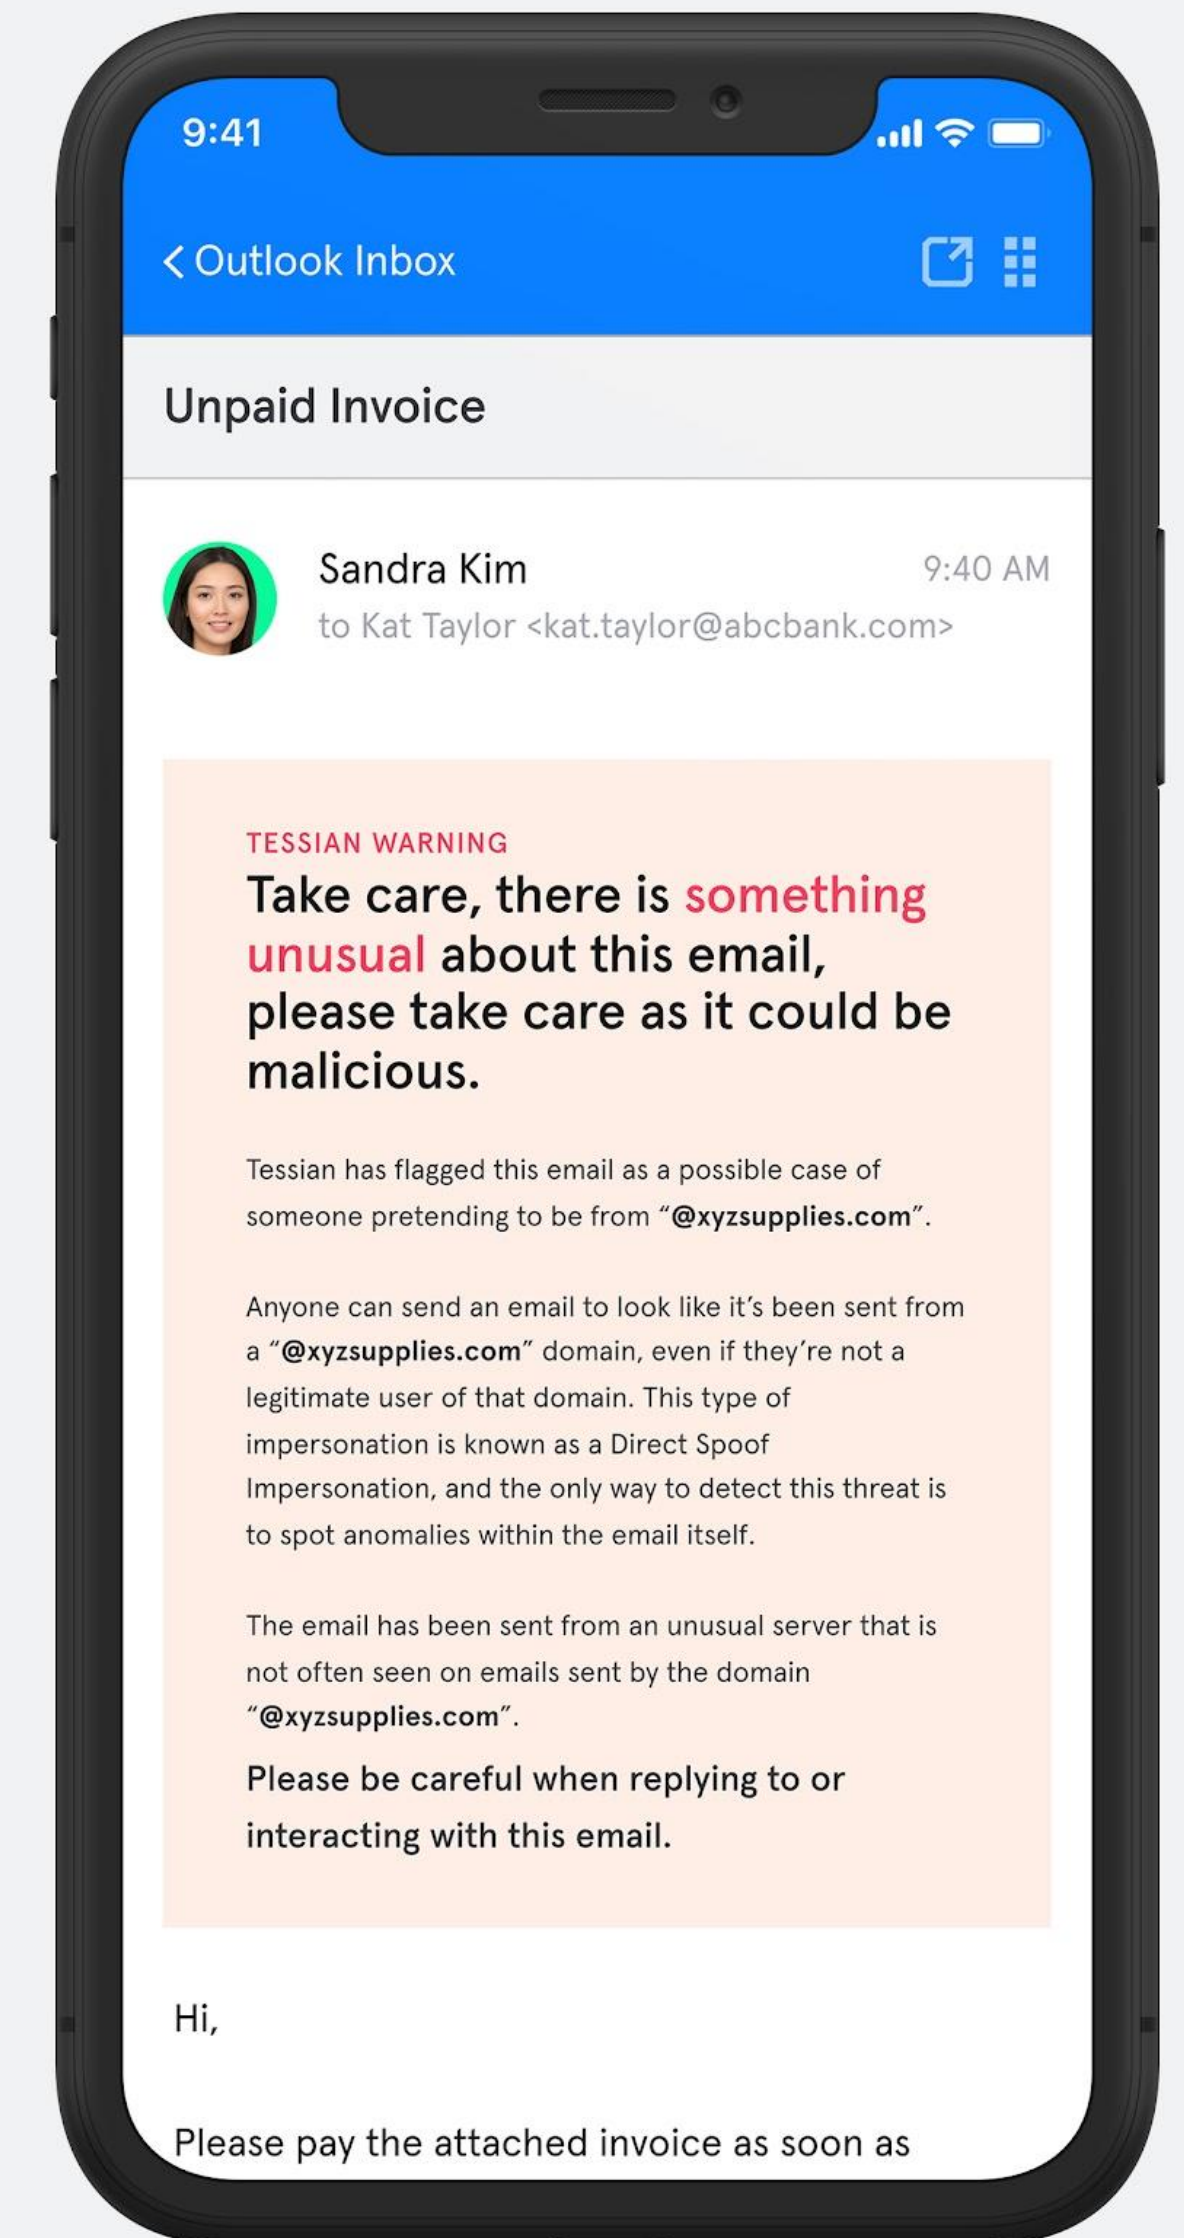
9:41

< Outlook Inbox

Unpaid Invoice

Sandra Kim
9:40 AM
to Kat Taylor <kat.taylor@abcbank.com>

TESSIAN WARNING

Take care, there is something unusual about this email, please take care as it could be malicious.

Tessian has flagged this email as a possible case of someone pretending to be from "@xyzsupplies.com".

Anyone can send an email to look like it's been sent from a "@xyzsupplies.com" domain, even if they're not a legitimate user of that domain. This type of impersonation is known as a Direct Spoof Impersonation, and the only way to detect this threat is to spot anomalies within the email itself.

The email has been sent from an unusual server that is not often seen on emails sent by the domain "@xyzsupplies.com".

Please be careful when replying to or interacting with this email.

Hi,

Please pay the attached invoice as soon as